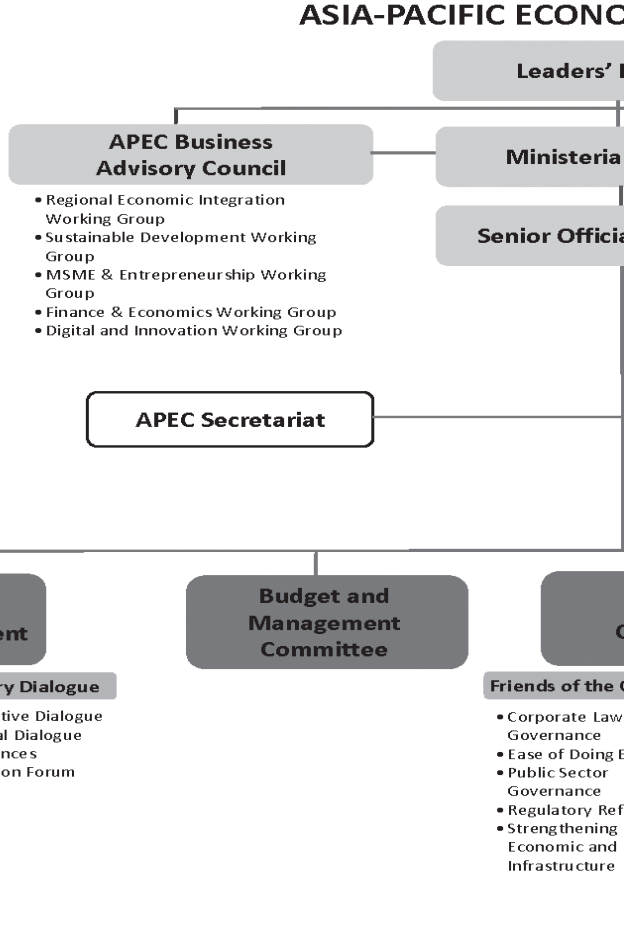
ASIA-PACIFIC ECONO

Leaders' I

APEC Business Advisory Council

• Regional Economic Integration Working Group
• Sustainable Development Working Group
• MSME & Entrepreneurship Working Group
• Finance & Economics Working Group
• Digital and Innovation Working Group

Ministeria

Senior Officia

APEC Secretariat

ent

ry Dialogue

tive Dialogue
al Dialogue
nces
on Forum

Budget and Management Committee

C

Friends of the C

• Corporate Law
Governance
• Ease of Doing E
• Public Sector
Governance
• Regulatory Ref
• Strengthening
Economic and
Infrastructure